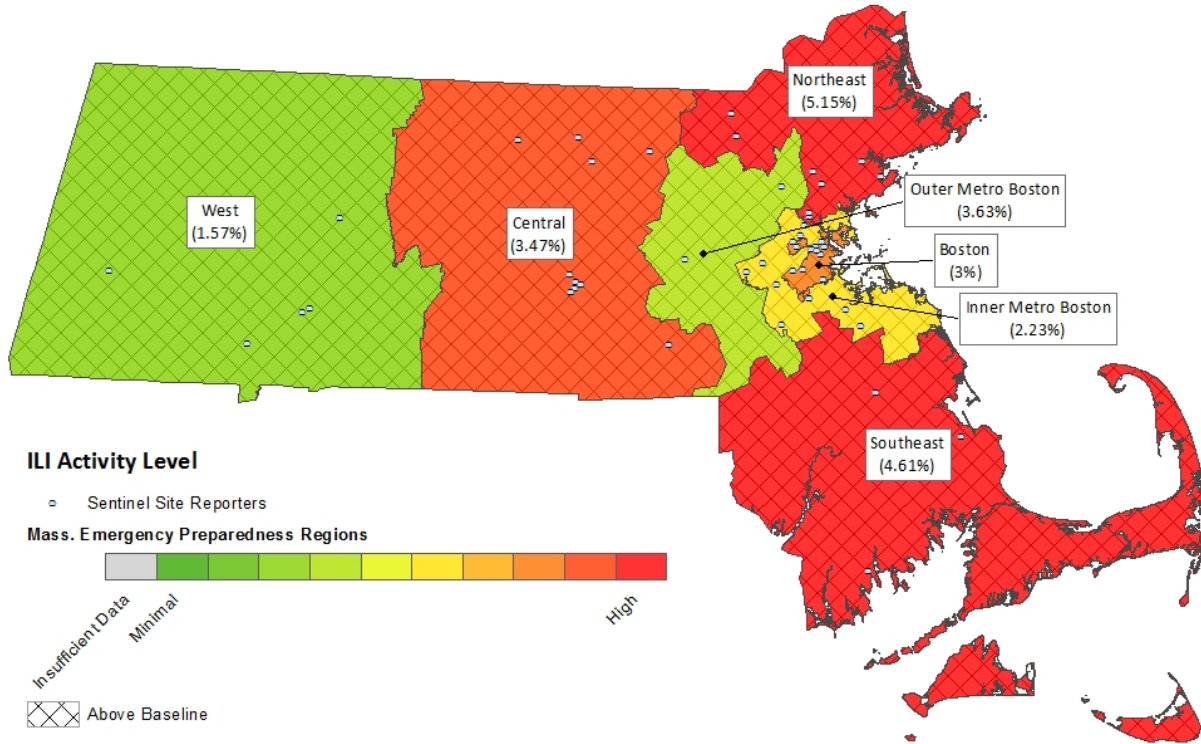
Northeast
(5.15%)

West
(1.57%)

Central
(3.47%)

Outer Metro Boston
(3.63%)

Boston
(3%)

Inner Metro Boston
(2.23%)

Southeast
(4.61%)

ILI Activity Level

Sentinel Site Reporters

Mass. Emergency Preparedness Regions

Insufficient Data
Minimal
High

Above Baseline